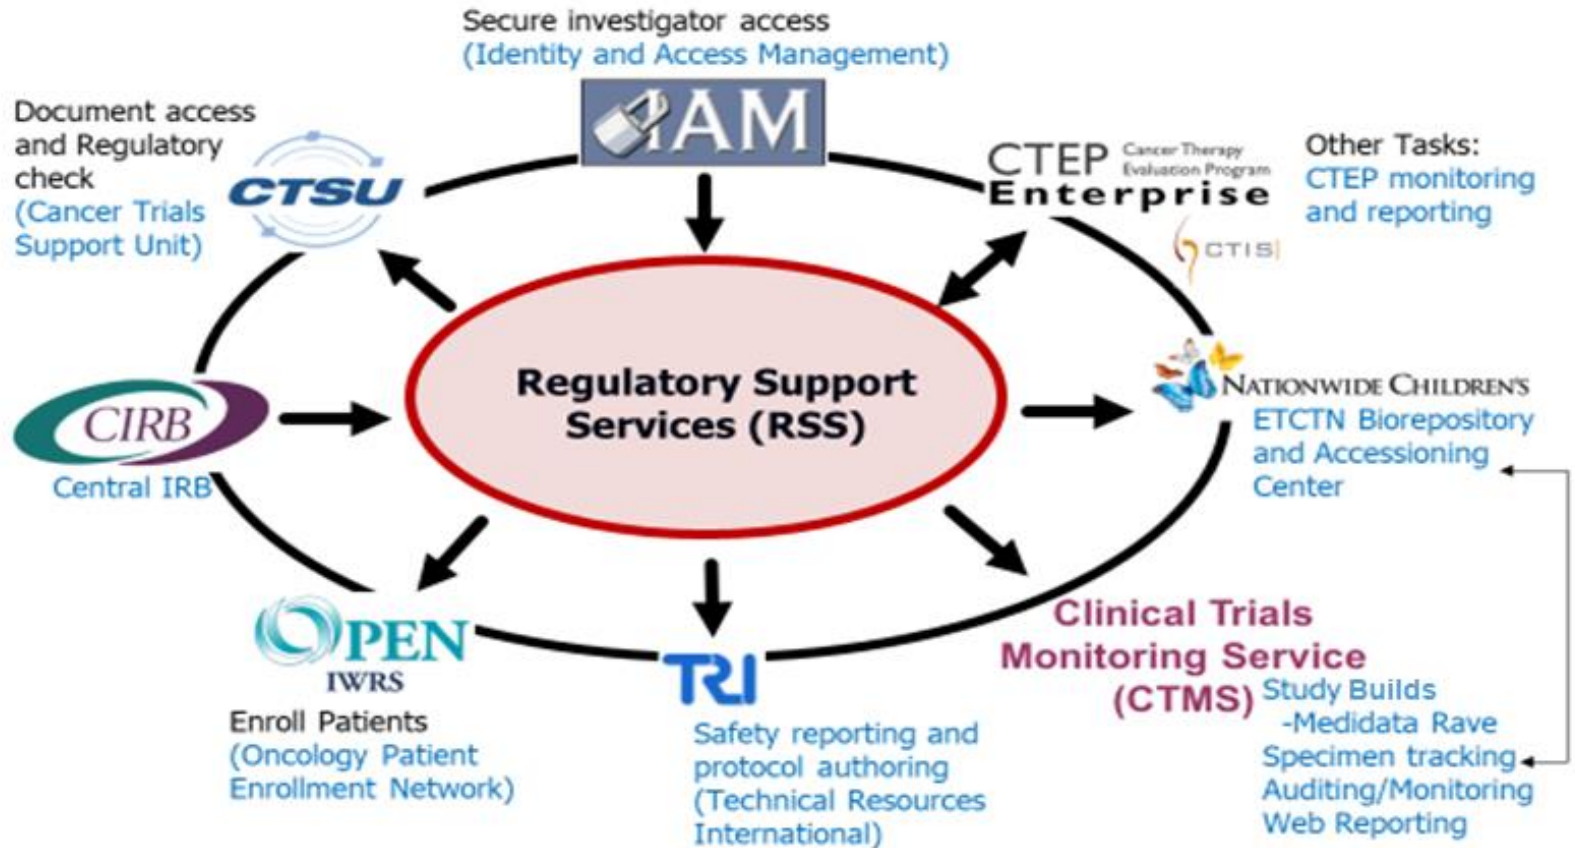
Secure investigator access
(Identity and Access Management)

IAM

Document access and Regulatory check
CTSU
(Cancer Trials Support Unit)

CTEP Cancer Therapy Evaluation Program
Enterprise

Other Tasks:
CTEP monitoring and reporting

CTIS

Regulatory Support Services (RSS)

CIRB
Central IRB

NATIONWIDE CHILDREN'S
ETCTN Biorepository and Accessioning Center

OPEN
IWRS
Enroll Patients
(Oncology Patient Enrollment Network)

TRI
Safety reporting and protocol authoring
(Technical Resources International)

Clinical Trials Monitoring Service (CTMS)
Study Builds
-Medidata Rave
Specimen tracking
Auditing/Monitoring
Web Reporting